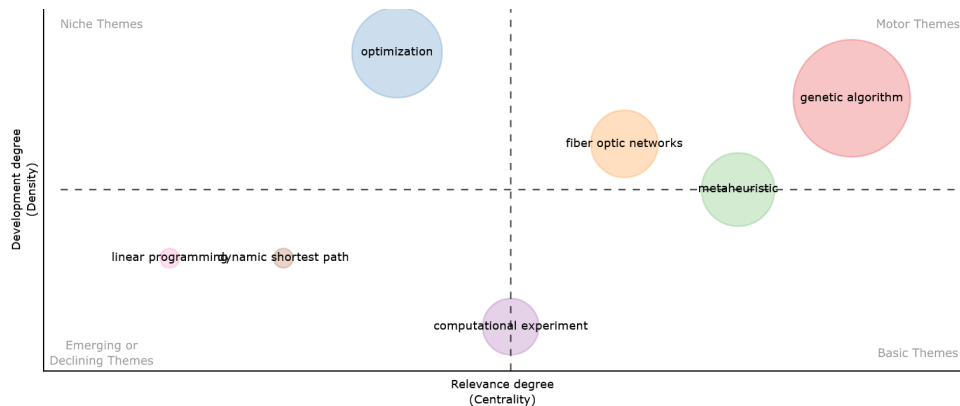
Niche Themes

Motor Themes

optimization

genetic algorithm

fiber optic networks

metaheuristic

linear programming

dynamic shortest path

computational experiment

Emerging or Declining Themes

Basic Themes

Development degree (Density)

Relevance degree (Centrality)